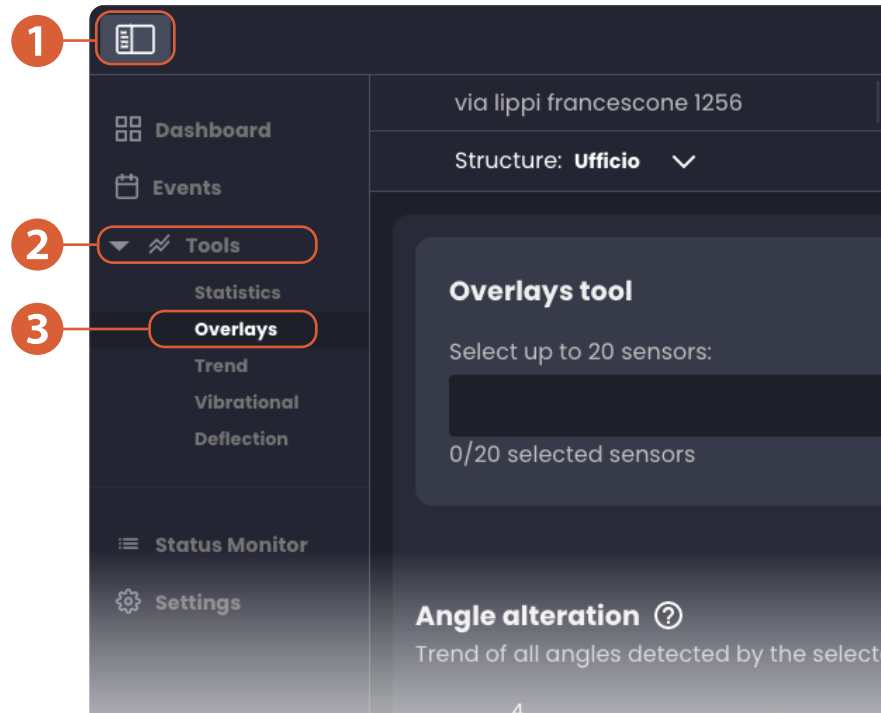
1
2
3

Dashboard
Events
Tools
Statistics
Overlays
Trend
Vibrational
Deflection
Status Monitor
Settings

via lippi francescone 1256

Structure: Ufficio

Overlays tool

Select up to 20 sensors:

0/20 selected sensors

Angle alteration

Trend of all angles detected by the select

4